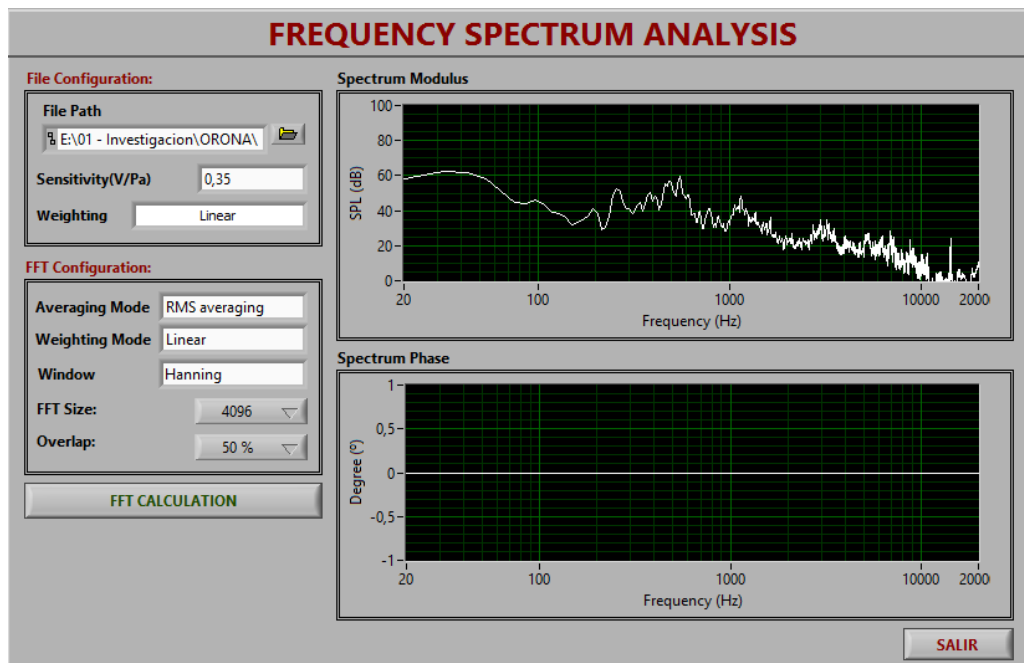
FREQUENCY SPECTRUM ANALYSIS

File Configuration:

File Path

E:\01 - Investigacion\ORONA\

Sensitivity(V/Pa) 0,35

Weighting Linear

FFT Configuration:

Averaging Mode RMS averaging

Weighting Mode Linear

Window Hanning

FFT Size: 4096

Overlap: 50 %

FFT CALCULATION

Spectrum Modulus

SPL (dB)

100
80
60
40
20
0

20 100 1000 10000 2000

Frequency (Hz)

Spectrum Phase

Degree (º)

1
0,5
0
-0,5
-1

20 100 1000 10000 2000

Frequency (Hz)

SALIR